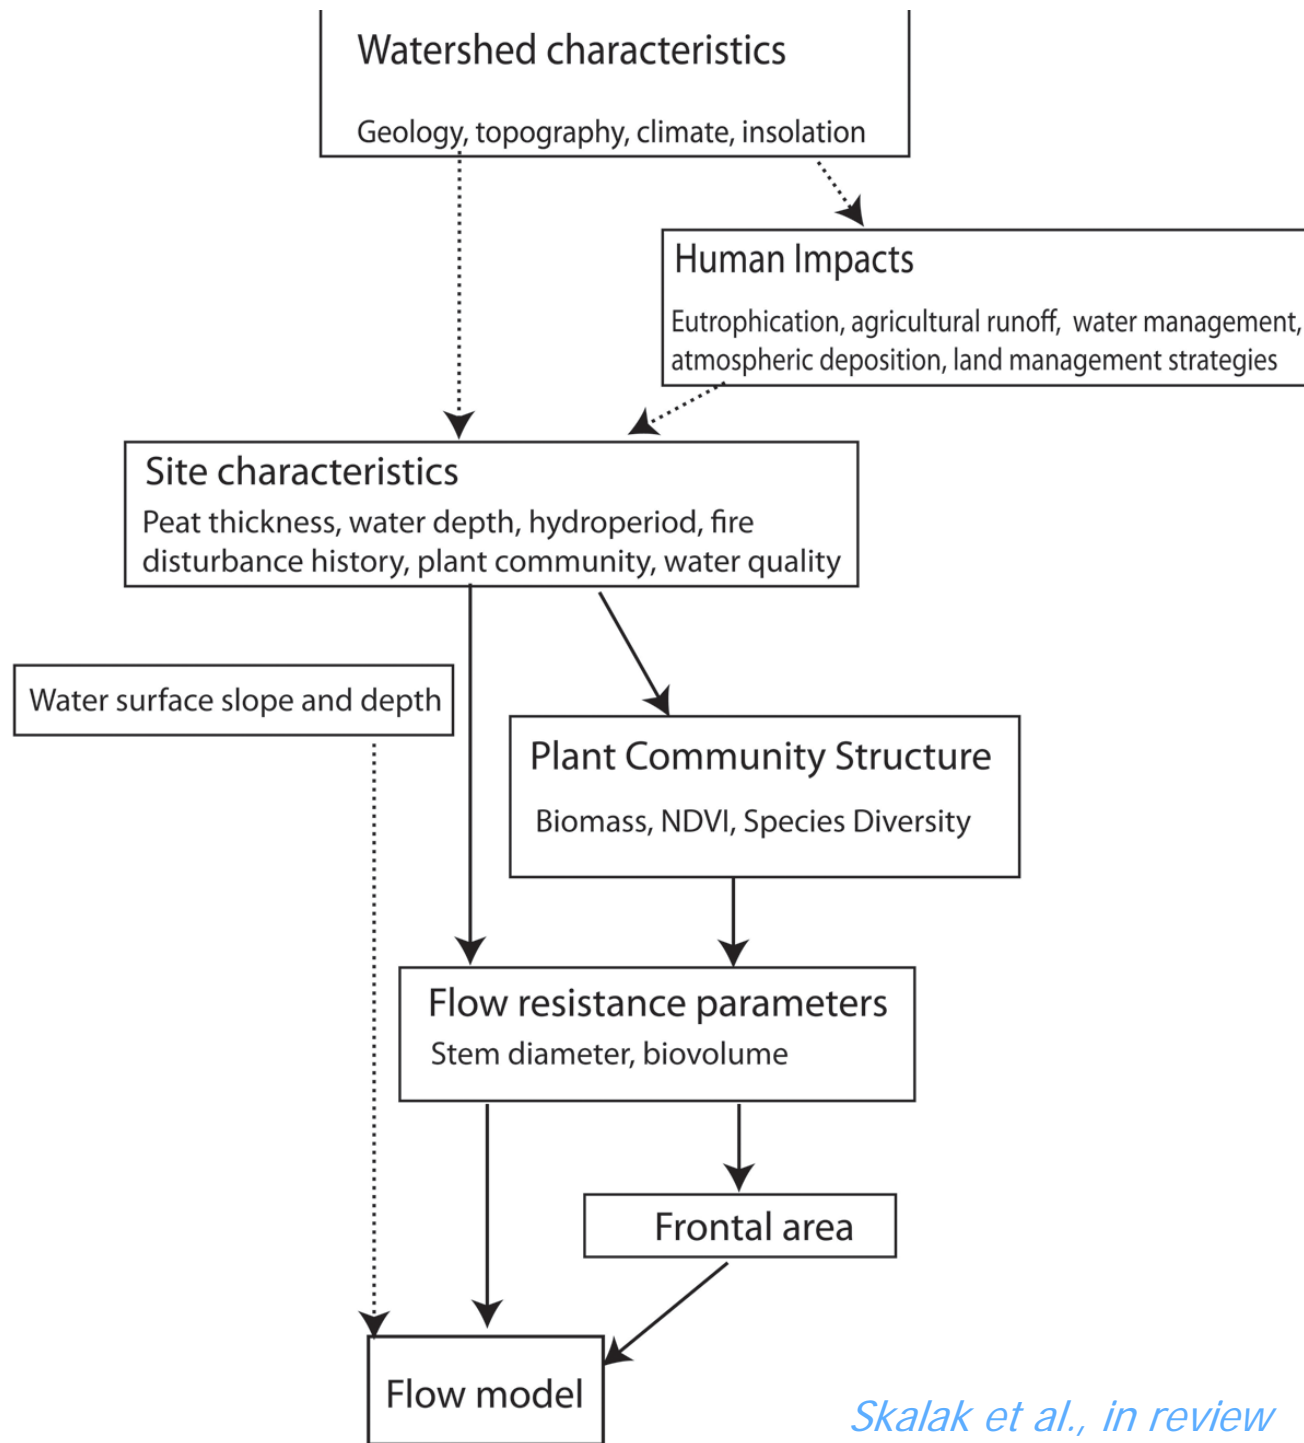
Watershed characteristics

Geology, topography, climate, insolation

Human Impacts

Eutrophication, agricultural runoff, water management, atmospheric deposition, land management strategies

Site characteristics

Peat thickness, water depth, hydroperiod, fire disturbance history, plant community, water quality

Water surface slope and depth

Plant Community Structure

Biomass, NDVI, Species Diversity

Flow resistance parameters

Stem diameter, biovolume

Frontal area

Flow model

Skalak et al., in review